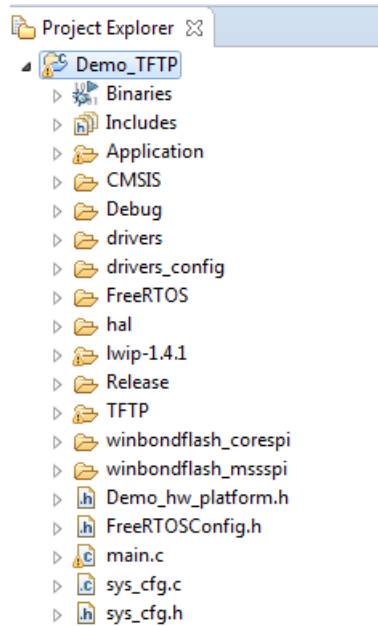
Project Explorer

Demo_TFTP
Binaries
Includes
Application
CMSIS
Debug
drivers
drivers_config
FreeRTOS
hal
lwip-1.4.1
Release
TFTP
winbondflash_corespi
winbondflash_mssspi
Demo_hw_platform.h
FreeRTOSConfig.h
main.c
sys_cfg.c
sys_cfg.h